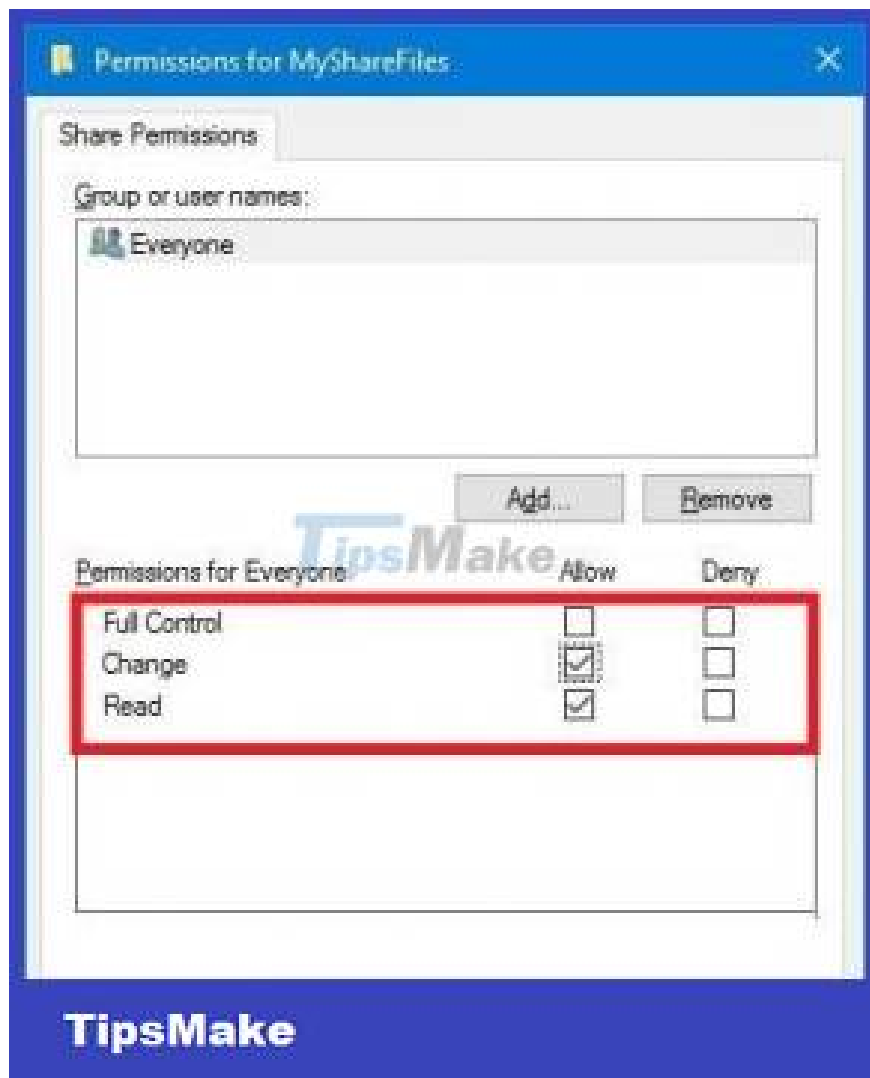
Permissions for MyShareFiles

Share Permissions

Group or user names:

Everyone

Add...

Remove

TipsMake

| Permissions for Everyone | Allow | Deny |
|---|---|---|
| Full Control | ☐ | ☐ |
| Change | ☑ | ☐ |
| Read | ☑ | ☐ |

TipsMake